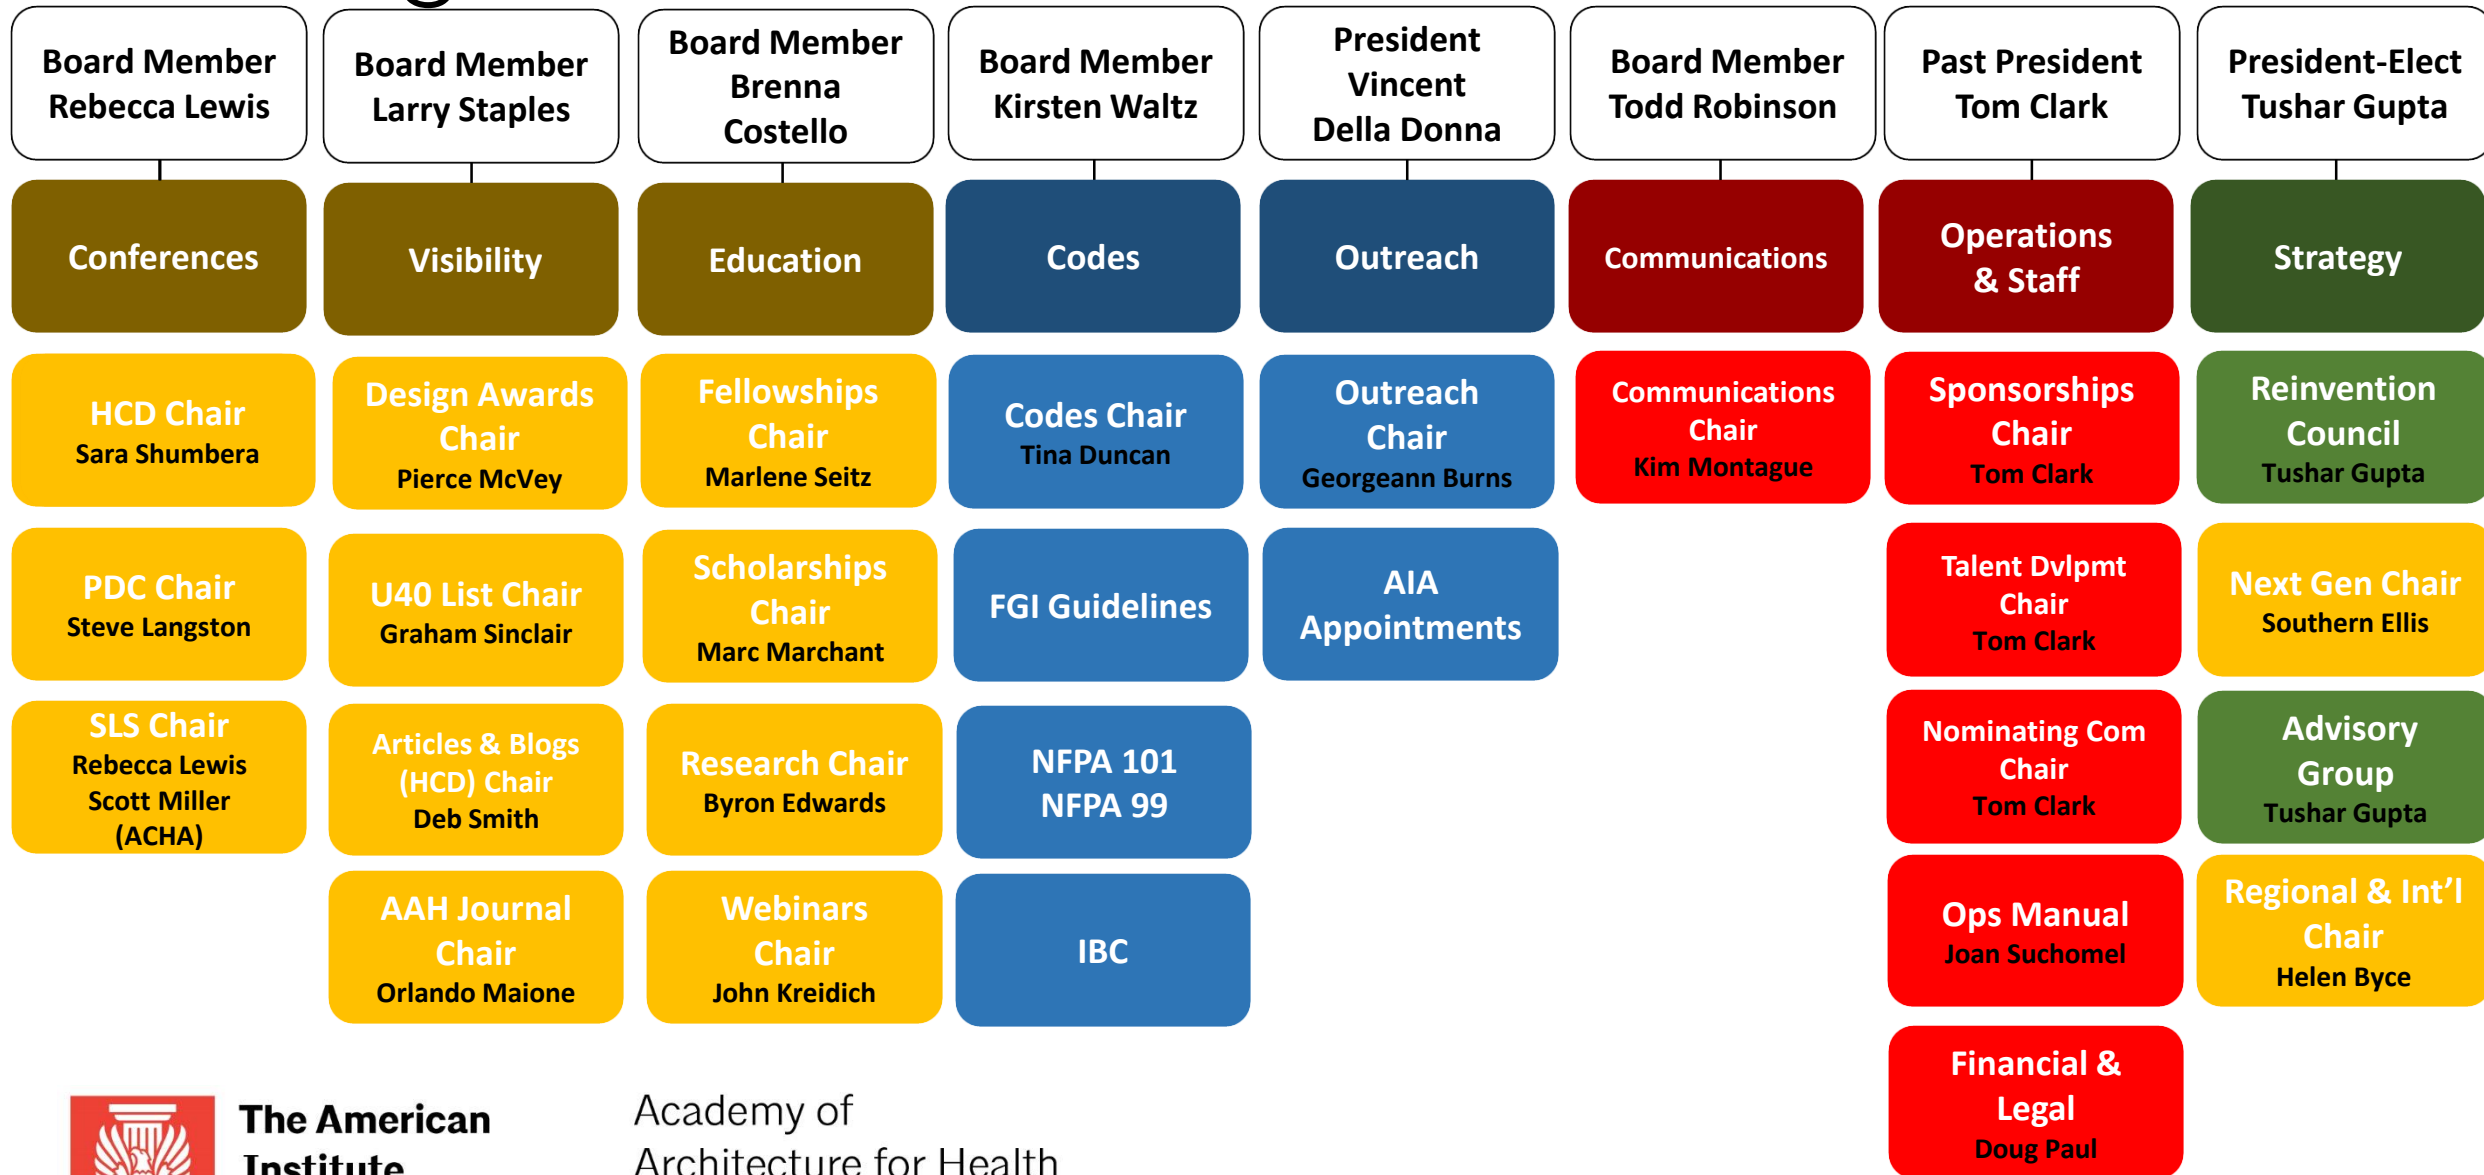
Board Member Rebecca Lewis

Conferences

HCD Chair
Sara Shumbera

PDC Chair
Steve Langston

SLS Chair
Rebecca Lewis
Scott Miller
(ACHA)

Board Member Larry Staples

Visibility

Design Awards Chair
Pierce McVey

U40 List Chair
Graham Sinclair

Articles & Blogs (HCD) Chair
Deb Smith

AAH Journal Chair
Orlando Maione

Board Member Brenna Costello

Education

Fellowships Chair
Marlene Seitz

Scholarships Chair
Marc Marchant

Research Chair
Byron Edwards

Webinars Chair
John Kreidich

Board Member Kirsten Waltz

Codes

Codes Chair
Tina Duncan

FGI Guidelines

NFPA 101
NFPA 99

IBC

President Vincent Della Donna

Outreach

Outreach Chair
Georgeann Burns

AIA Appointments

Board Member Todd Robinson

Communications

Communications Chair
Kim Montague

Past President Tom Clark

Operations & Staff

Sponsorships Chair
Tom Clark

Talent Dvlpmt Chair
Tom Clark

Nominating Com Chair
Tom Clark

Ops Manual
Joan Suchomel

Financial & Legal
Doug Paul

President-Elect Tushar Gupta

Strategy

Reinvention Council
Tushar Gupta

Next Gen Chair
Southern Ellis

Advisory Group
Tushar Gupta

Regional & Int'l Chair
Helen Byce

The American Institute

Academy of Architecture for Health